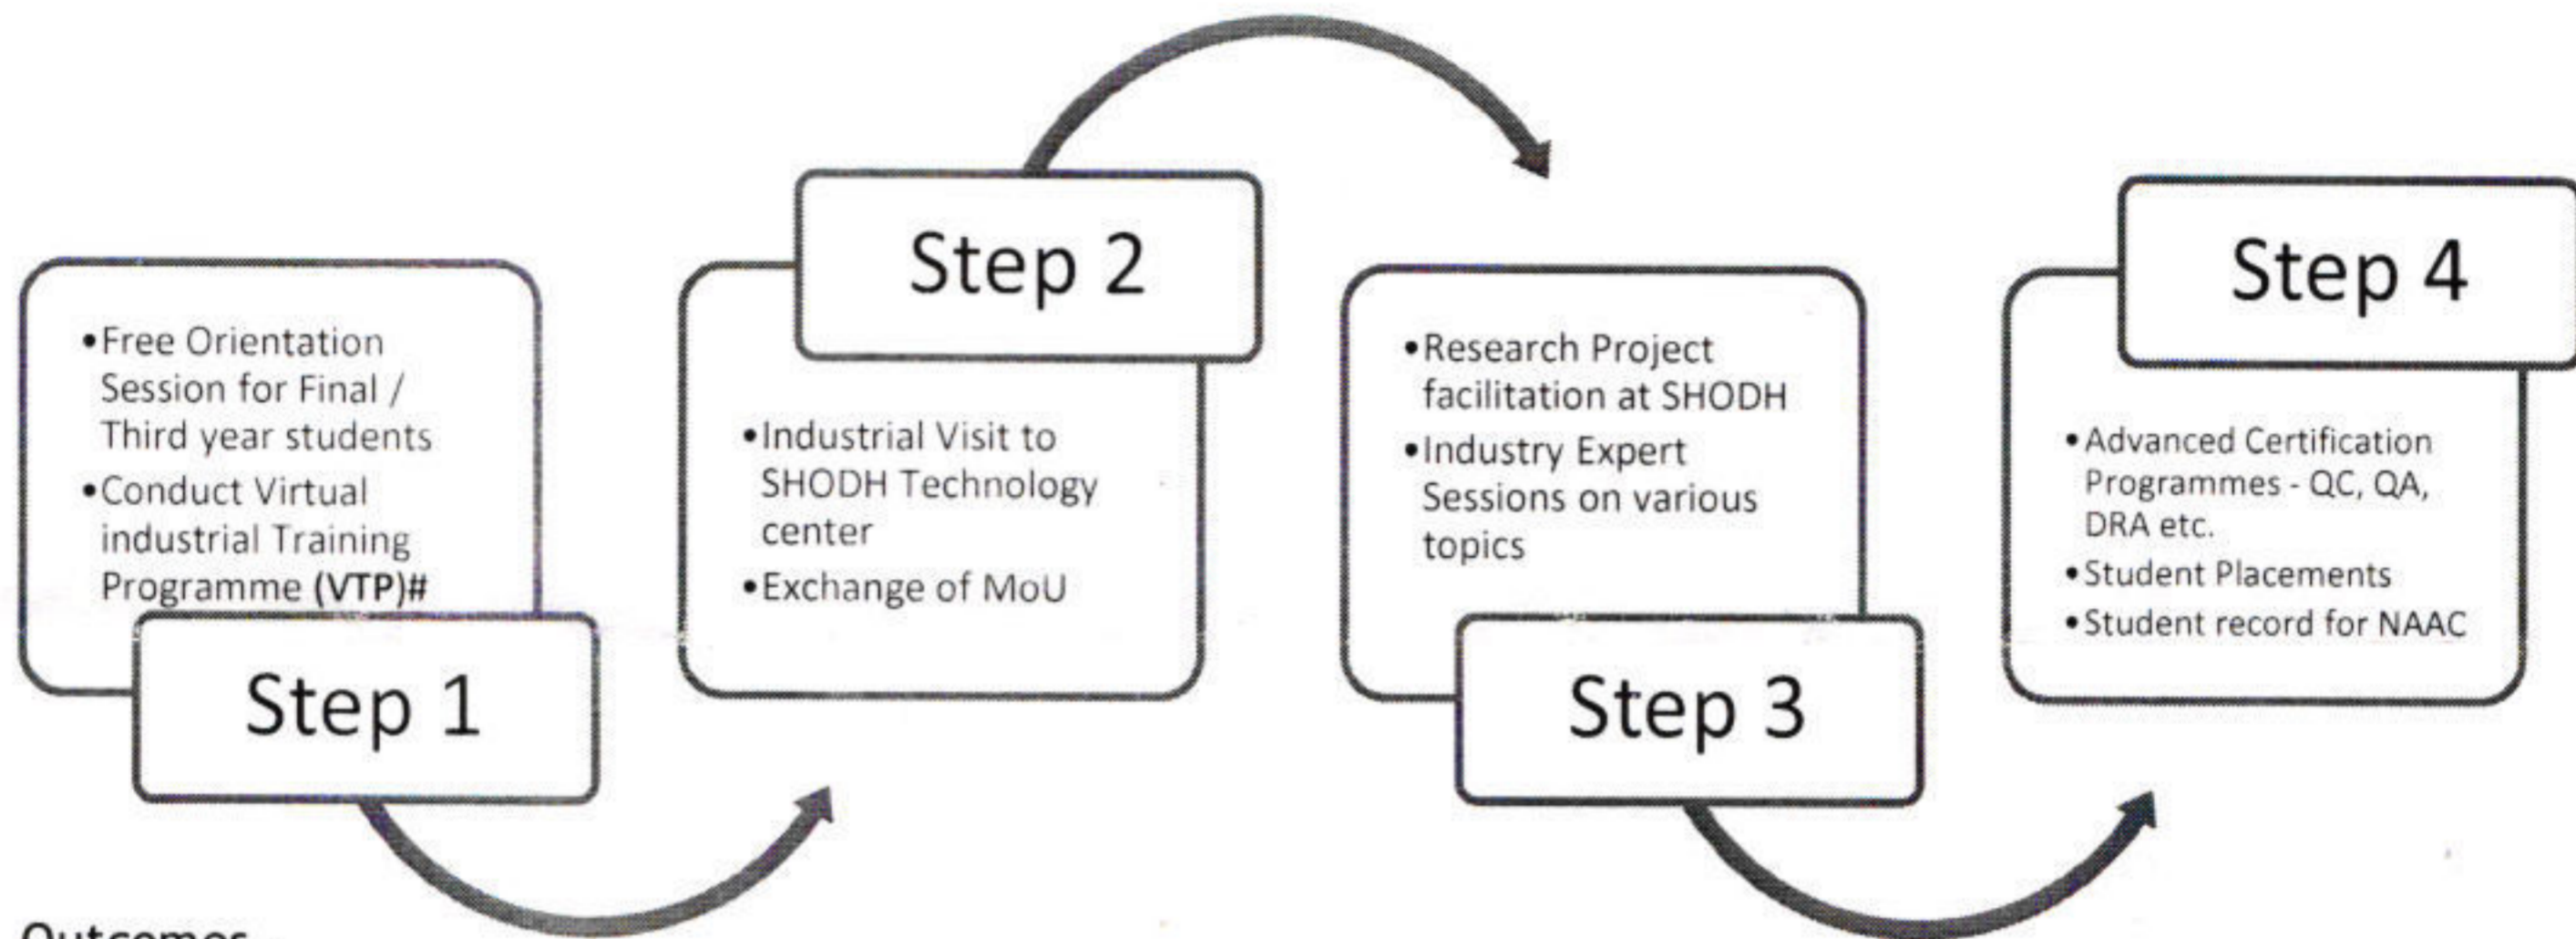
•Free Orientation Session for Final / Third year students
•Conduct Virtual industrial Training Programme **(VTP)#**

Step 1

Step 2

•Industrial Visit to SHODH Technology center
•Exchange of MoU

•Research Project facilitation at SHODH
•Industry Expert Sessions on various topics

Step 3

Step 4

•Advanced Certification Programmes - QC, QA, DRA etc.
•Student Placements
•Student record for NAAC

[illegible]